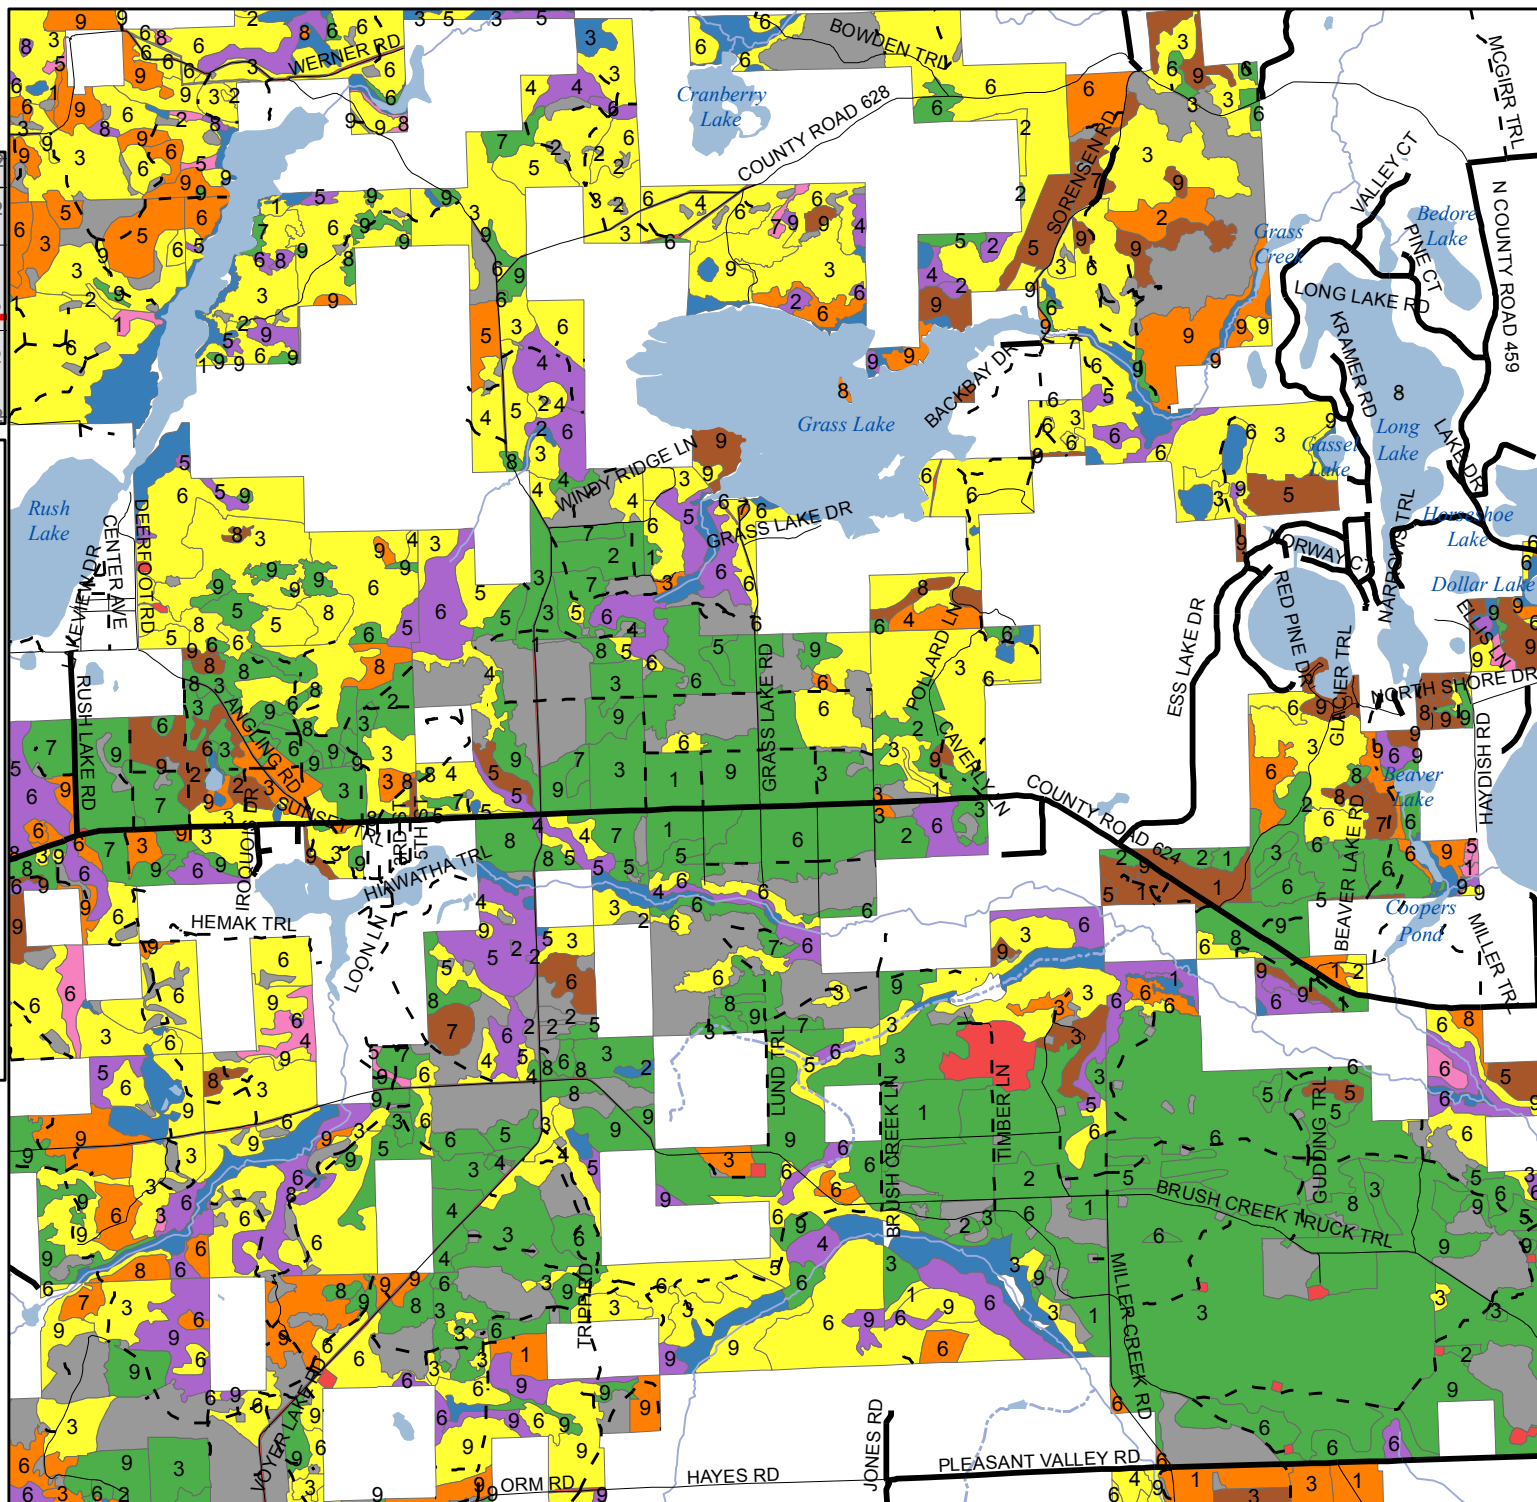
WERNER RD
BOWDEN TRL
Cranberry Lake
COUNTY ROAD 628
SORENSEN RD
MCGIRR TRL
N COUNTY ROAD 459
VALLEY CT
Bedore Lake
PINE CT
Grass Creek
LONG LAKE RD
KRAMER RD
Long Lake
Gassel Lake
LAKE DR
Horseshoe Lake
Dollar Lake
ELLIS LN
NORWAY CT
RED PINE DR
NARROWS TRL
GLACIER TRL
NORTH SHORE DR
HAYDISH RD
ESS LAKE DR
Beaver Lake
BEAVER LAKE RD
Coopers Pond
MILLER TRL
Grass Lake
BACKBAY DR
WINDY RIDGE LN
GRASS LAKE DR
POLLARD LN
CAVERLY LN
GRASS LAKE RD
COUNTY ROAD 624
Rush Lake
LAKEVIEW DR
CENTER AVE
DEERFOOT RD
RUSH LAKE RD
ANGLING RD
SUNSET TRL
IROQUOIS DR
3RD ST
5TH ST
HIAWATHA TRL
HEMAK TRL
LOON LN
LUND TRL
BRUSH CREEK LN
TIMBER LN
BRUSH CREEK TRUCK TRL
GUDDING TRL
MILLER CREEK RD
TRIPPED
VOYER LAKE RD
ORM RD
HAYES RD
JONES RD
PLEASANT VALLEY RD